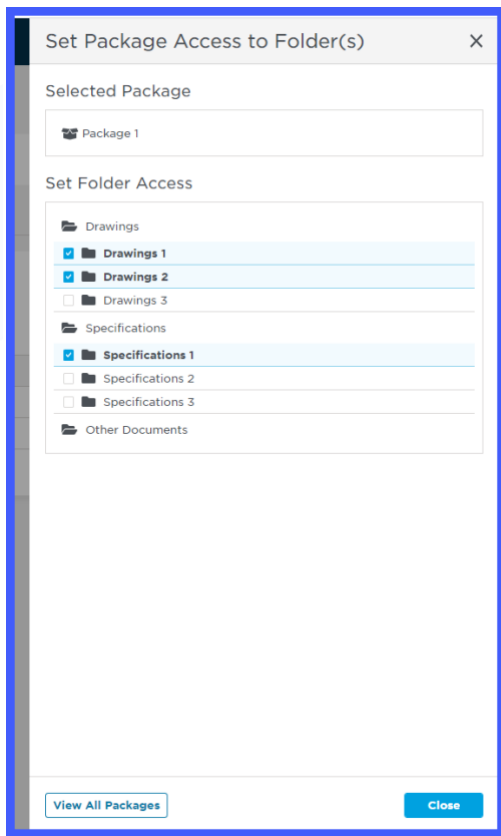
Set Package Access to Folder(s) ×

Selected Package

Package 1

Set Folder Access

Drawings

Drawings 1

Drawings 2

Drawings 3

Specifications

Specifications 1

Specifications 2

Specifications 3

Other Documents

View All Packages

Close